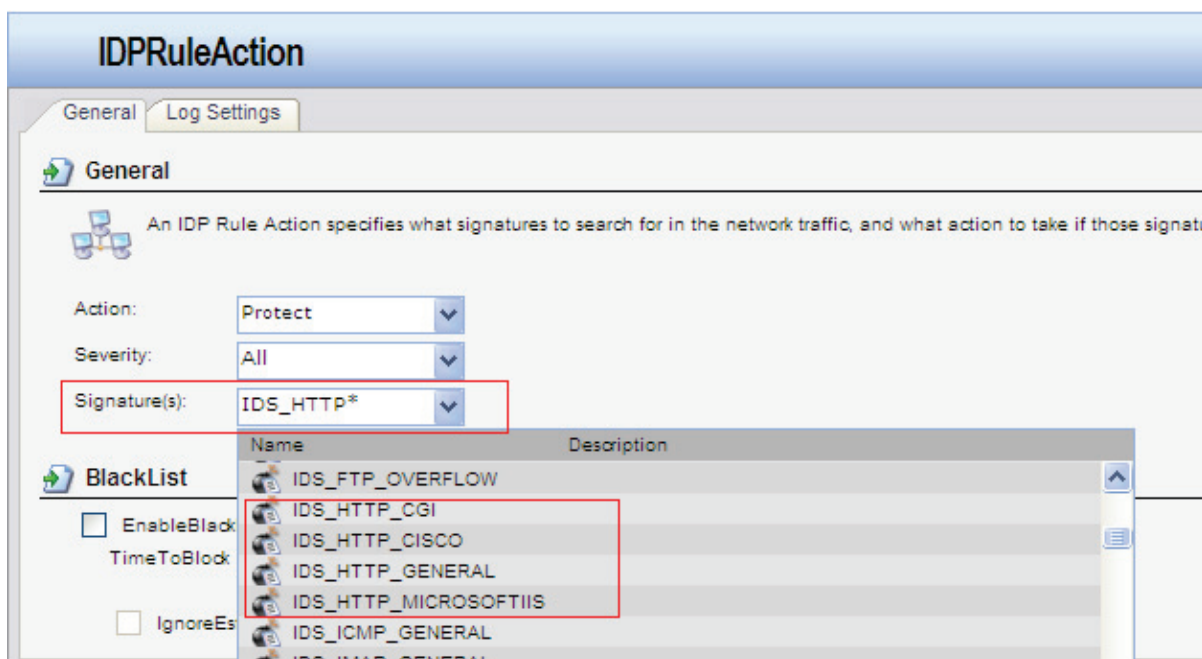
IDPRuleAction

General | Log Settings

General

An IDP Rule Action specifies what signatures to search for in the network traffic, and what action to take if those signatu

Action: Protect

Severity: All

Signature(s): IDS_HTTP*

| Name | Description |
|---|---|
| IDS_FTP_OVERFLOW | |
| IDS_HTTP_CGI | |
| IDS_HTTP_CISCO | |
| IDS_HTTP_GENERAL | |
| IDS_HTTP_MICROSOFTIIS | |
| IDS_ICMP_GENERAL | |
| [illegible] | |

BlackList

EnableBlack

TimeToBlock

IgnoreEs